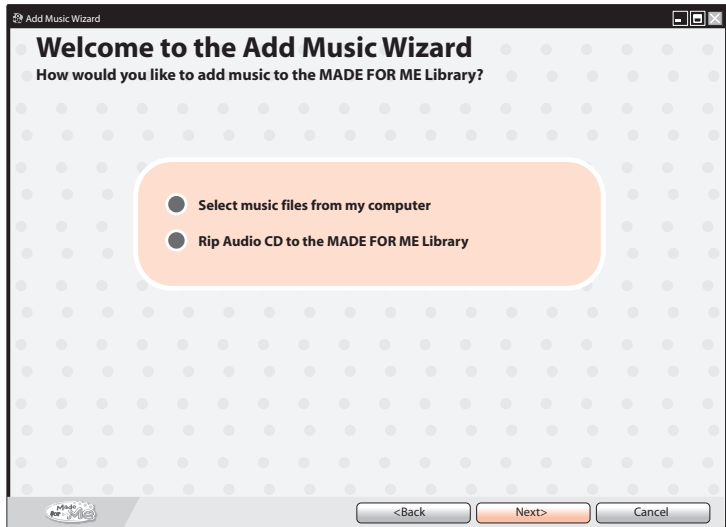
Add Music Wizard

Welcome to the Add Music Wizard

How would you like to add music to the MADE FOR ME Library?

Select music files from my computer

Rip Audio CD to the MADE FOR ME Library

Made for Me

<Back

Next>

Cancel